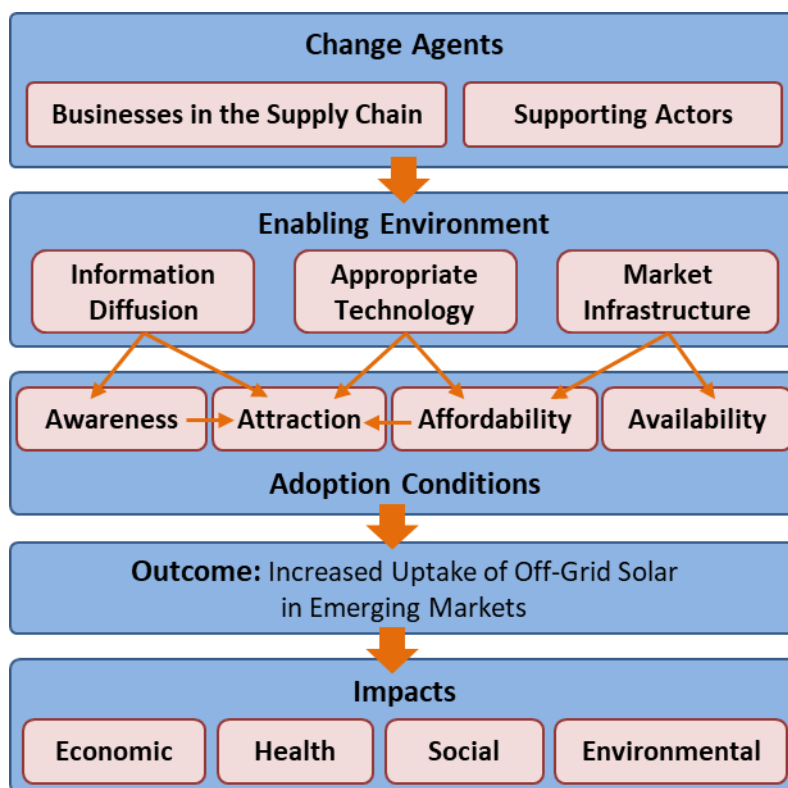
Change Agents

Businesses in the Supply Chain

Supporting Actors

Enabling Environment

Information Diffusion

Appropriate Technology

Market Infrastructure

Awareness

Attraction

Affordability

Availability

Adoption Conditions

Outcome: Increased Uptake of Off-Grid Solar in Emerging Markets

Impacts

Economic

Health

Social

Environmental